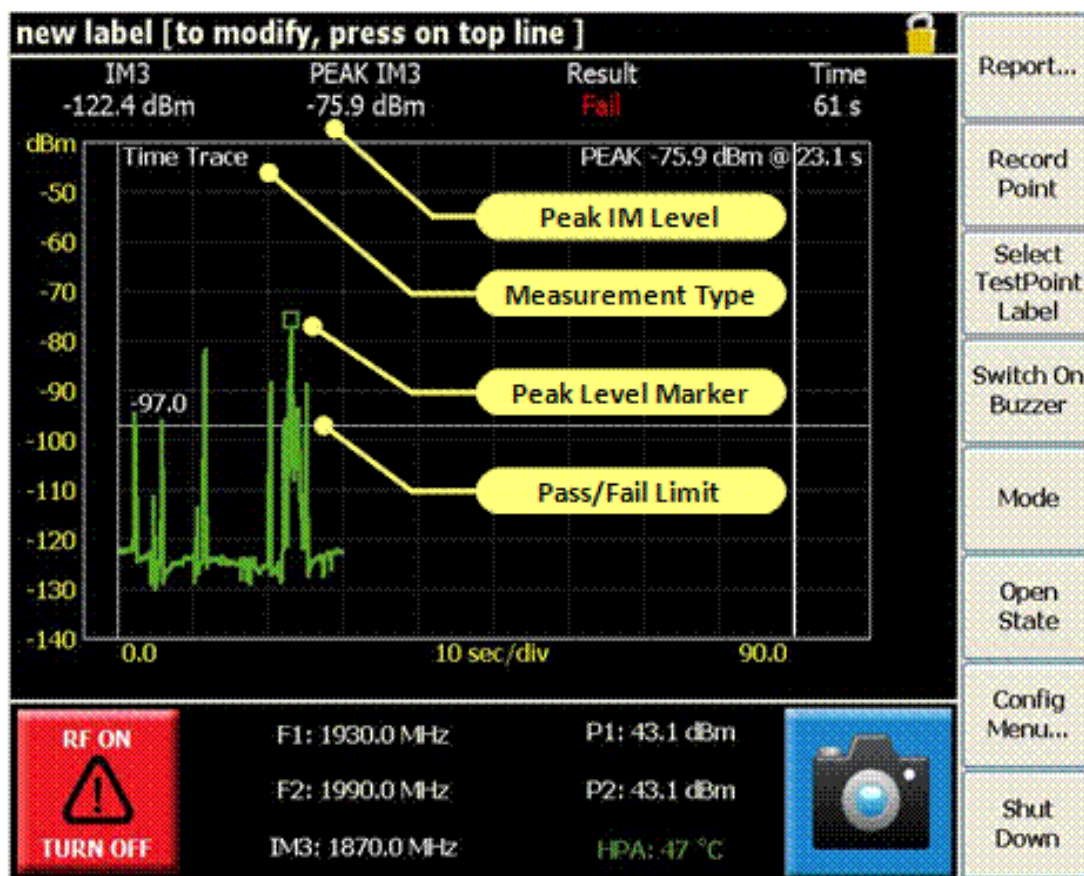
new label [to modify, press on top line ]

| IM3 | PEAK IM3 | Result | Time |
|---|---|---|---|
| -122.4 dBm | -75.9 dBm | Fail | 61 s |

dBm

Time Trace

PEAK -75.9 dBm @ 23.1 s

-50
-60
-70
-80
-90
-100
-110
-120
-130
-140

-97.0

Peak IM Level

Measurement Type

Peak Level Marker

Pass/Fail Limit

0.0

10 sec/div

90.0

Report...

Record Point

Select TestPoint Label

Switch On Buzzer

Mode

Open State

Config Menu...

Shut Down

RF ON

TURN OFF

F1: 1930.0 MHz

F2: 1990.0 MHz

IM3: 1870.0 MHz

P1: 43.1 dBm

P2: 43.1 dBm

HPA: 47 °C